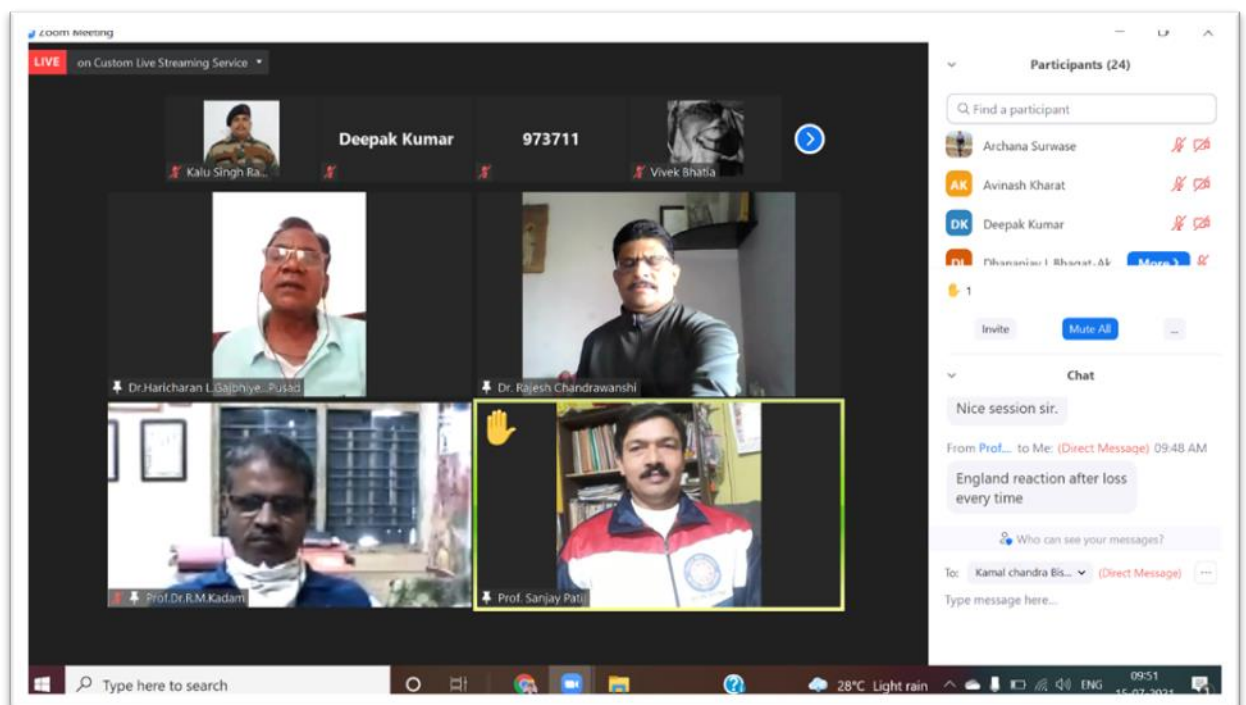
Zoom Meeting

LIVE on Custom Live Streaming Service

Kalu Singh Ra...
Deepak Kumar
973711
Vivek Bhatia

Dr.Haricharan L.Gajbhiye...Pusad
Dr. Rajesh Chandrawanshi
Prof.Dr.R.M.Kadam
Prof. Sanjay Pati

Participants (24)

Find a participant

Archana Surwase
AK Avinash Kharat
DK Deepak Kumar
DL Dhananjay L Bhagat-Ak More

1

Invite
Mute All
...

Chat

Nice session sir.

From Prof... to Me: (Direct Message) 09:48 AM

England reaction after loss every time

Who can see your messages?

To: Kamal chandra Bis... (Direct Message) ...

Type message here...

Type here to search

28°C Light rain ENG 09:51 15-07-2021